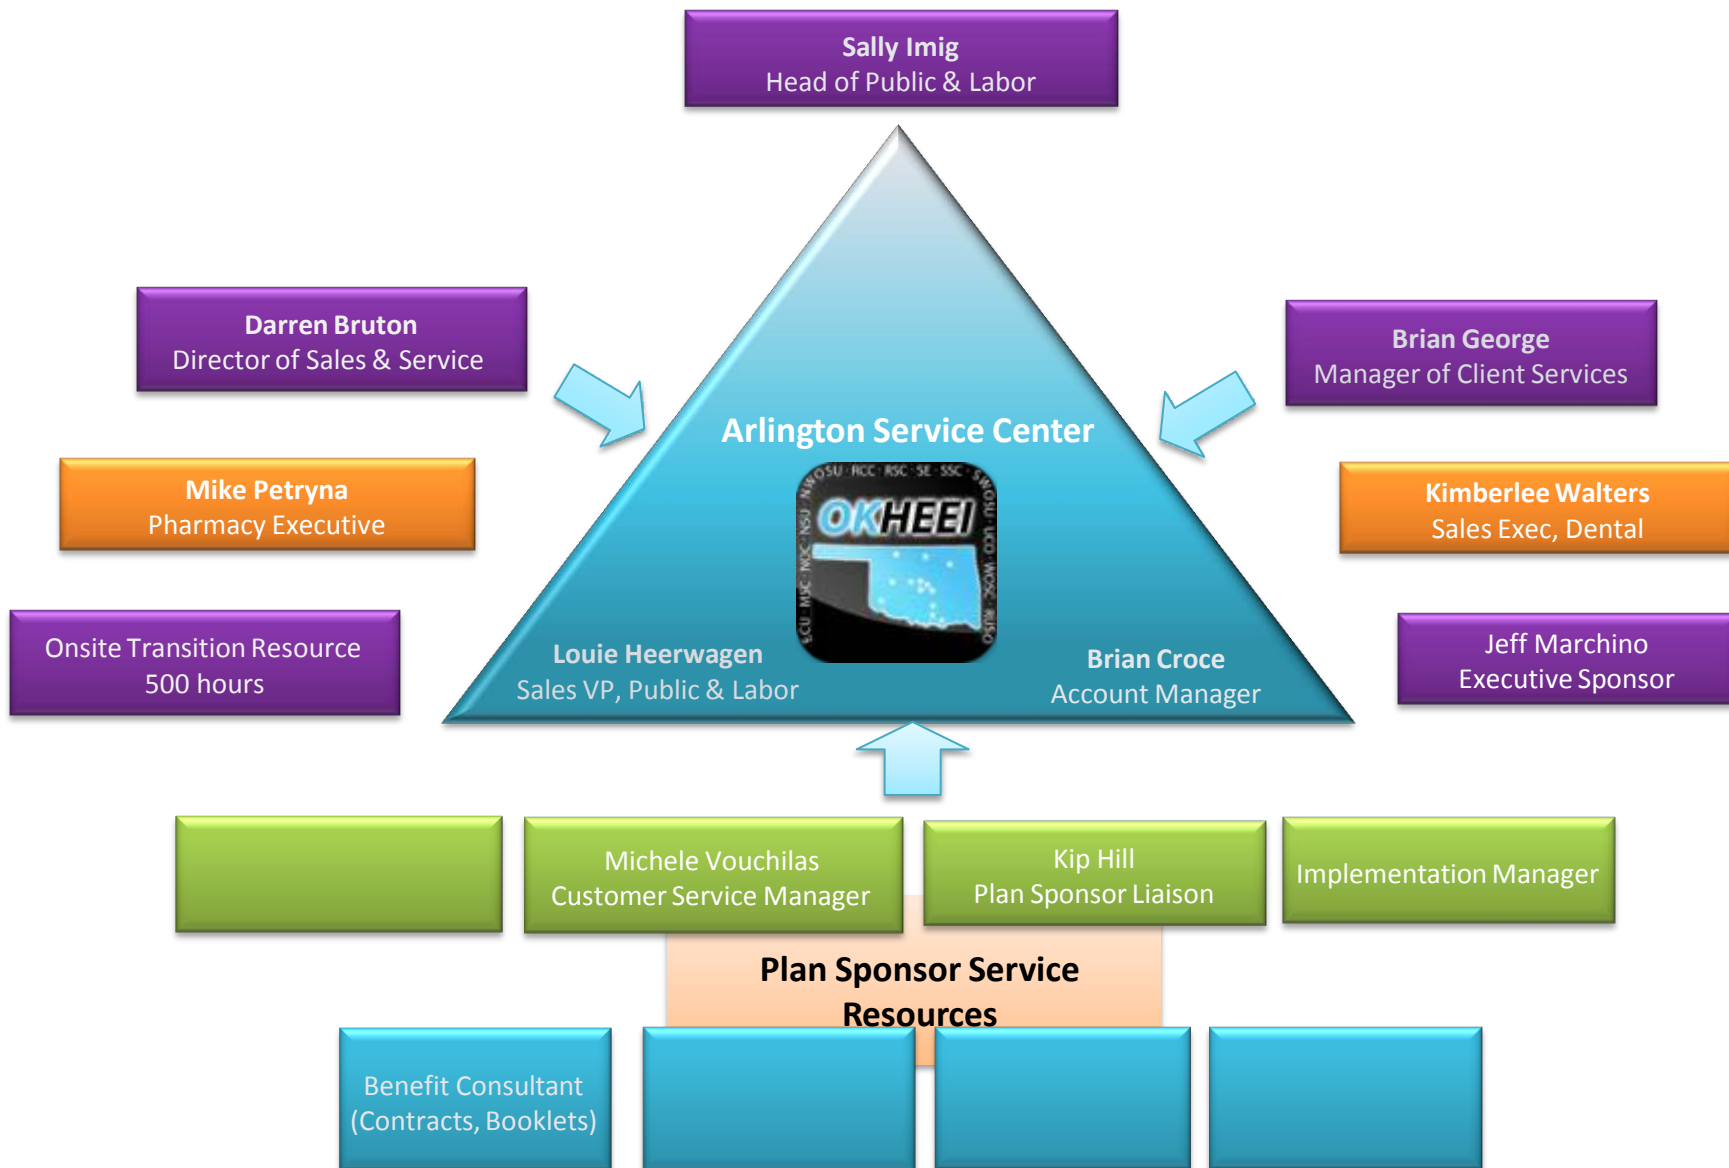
Sally Imig
Head of Public & Labor

Darren Bruton
Director of Sales & Service

Brian George
Manager of Client Services

Arlington Service Center

Mike Petryna
Pharmacy Executive

OKHEEI

NWOSU · RCC · RSC · SE · SSC · SWOSU · UCO · WOSC · RUSO · ECU · MSC · NOC · NSU

Kimberlee Walters
Sales Exec, Dental

Onsite Transition Resource
500 hours

Louie Heerwagen
Sales VP, Public & Labor

Brian Croce
Account Manager

Jeff Marchino
Executive Sponsor

Michele Vouchilas
Customer Service Manager

Kip Hill
Plan Sponsor Liaison

Implementation Manager

Plan Sponsor Service Resources

Benefit Consultant
(Contracts, Booklets)